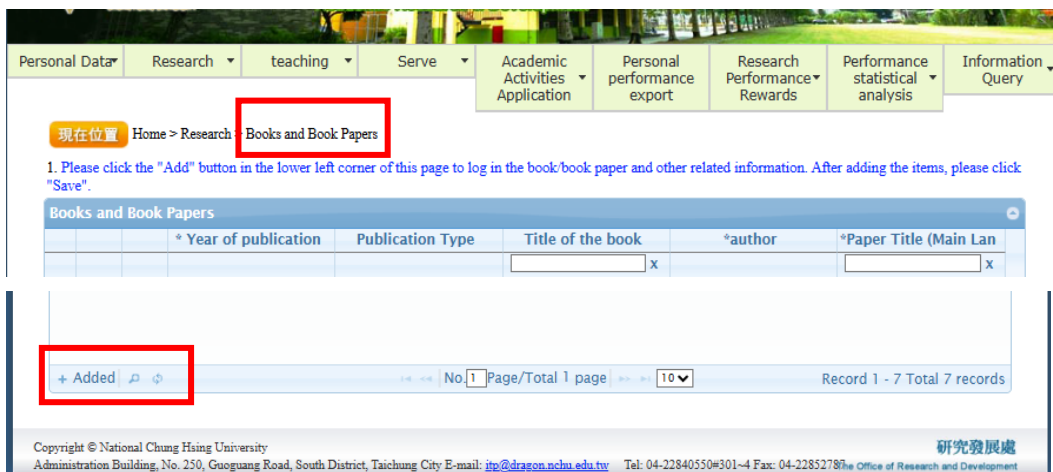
Personal Data ▾ | Research ▾ | teaching ▾ | Serve ▾ | Academic Activities Application ▾ | Personal performance export | Research Performance Rewards ▾ | Performance statistical analysis ▾ | Information Query ▾

現在位置 Home > Research > Books and Book Papers

1. Please click the "Add" button in the lower left corner of this page to log in the book/book paper and other related information. After adding the items, please click "Save".

Books and Book Papers

| | | | * Year of publication | Publication Type | Title of the book | *author | *Paper Title (Main Lan |
|---|---|---|---|---|---|---|---|
| | | | | | x | | x |

+ Added

No. 1 Page/Total 1 page 10

Record 1 - 7 Total 7 records

Copyright © National Chung Hsing University
Administration Building, No. 250, Guoguang Road, South District, Taichung City E-mail: itp@dragon.nchu.edu.tw Tel: 04-22840550#301~4 Fax: 04-2285278

研究發展處
The Office of Research and Development